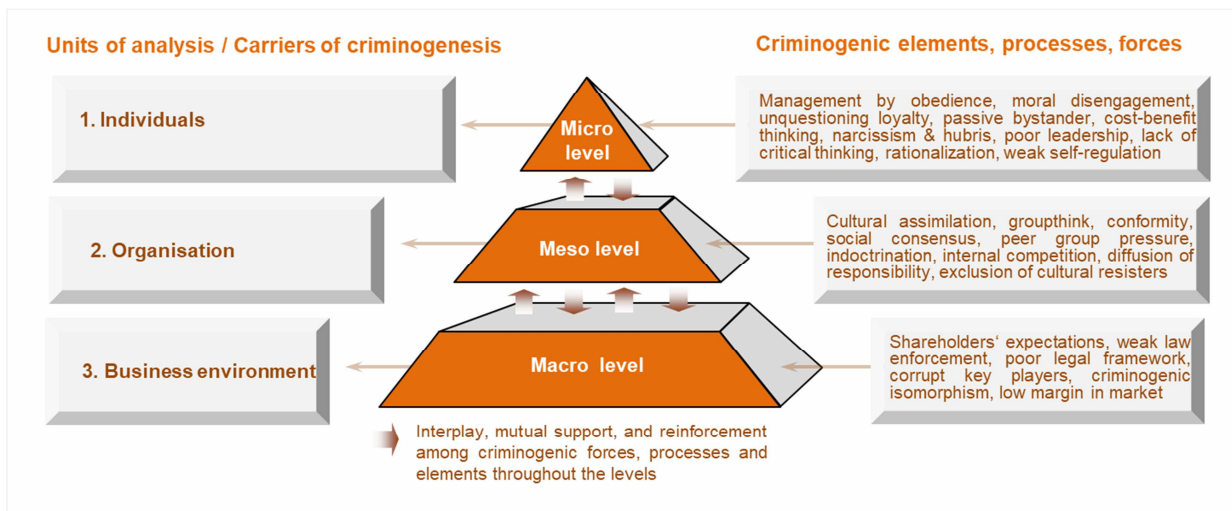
Units of analysis / Carriers of criminogenesis

Criminogenic elements, processes, forces

1. Individuals

Micro level

Management by obedience, moral disengagement, unquestioning loyalty, passive bystander, cost-benefit thinking, narcissism & hubris, poor leadership, lack of critical thinking, rationalization, weak self-regulation

2. Organisation

Meso level

Cultural assimilation, groupthink, conformity, social consensus, peer group pressure, indoctrination, internal competition, diffusion of responsibility, exclusion of cultural resisters

3. Business environment

Macro level

Shareholders‘ expectations, weak law enforcement, poor legal framework, corrupt key players, criminogenic isomorphism, low margin in market

Interplay, mutual support, and reinforcement among criminogenic forces, processes and elements throughout the levels